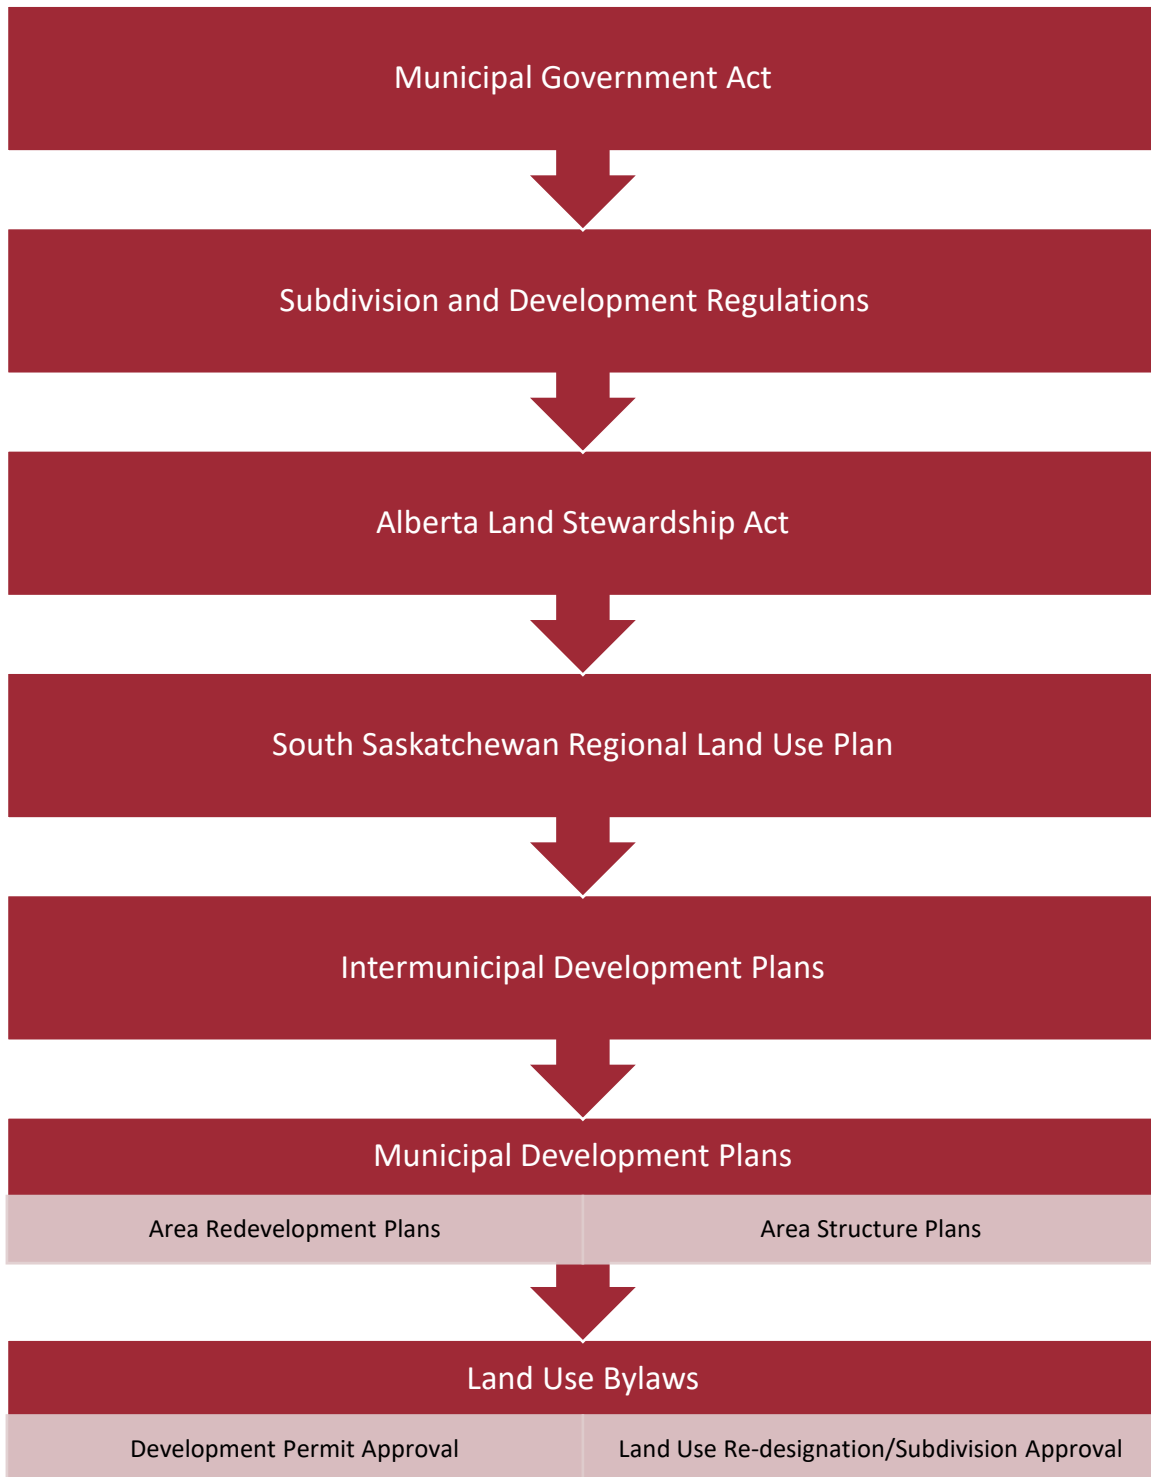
Municipal Government Act

Subdivision and Development Regulations

Alberta Land Stewardship Act

South Saskatchewan Regional Land Use Plan

Intermunicipal Development Plans

Municipal Development Plans

| Area Redevelopment Plans | Area Structure Plans |
|---|---|

Land Use Bylaws

| Development Permit Approval | Land Use Re-designation/Subdivision Approval |
|---|---|